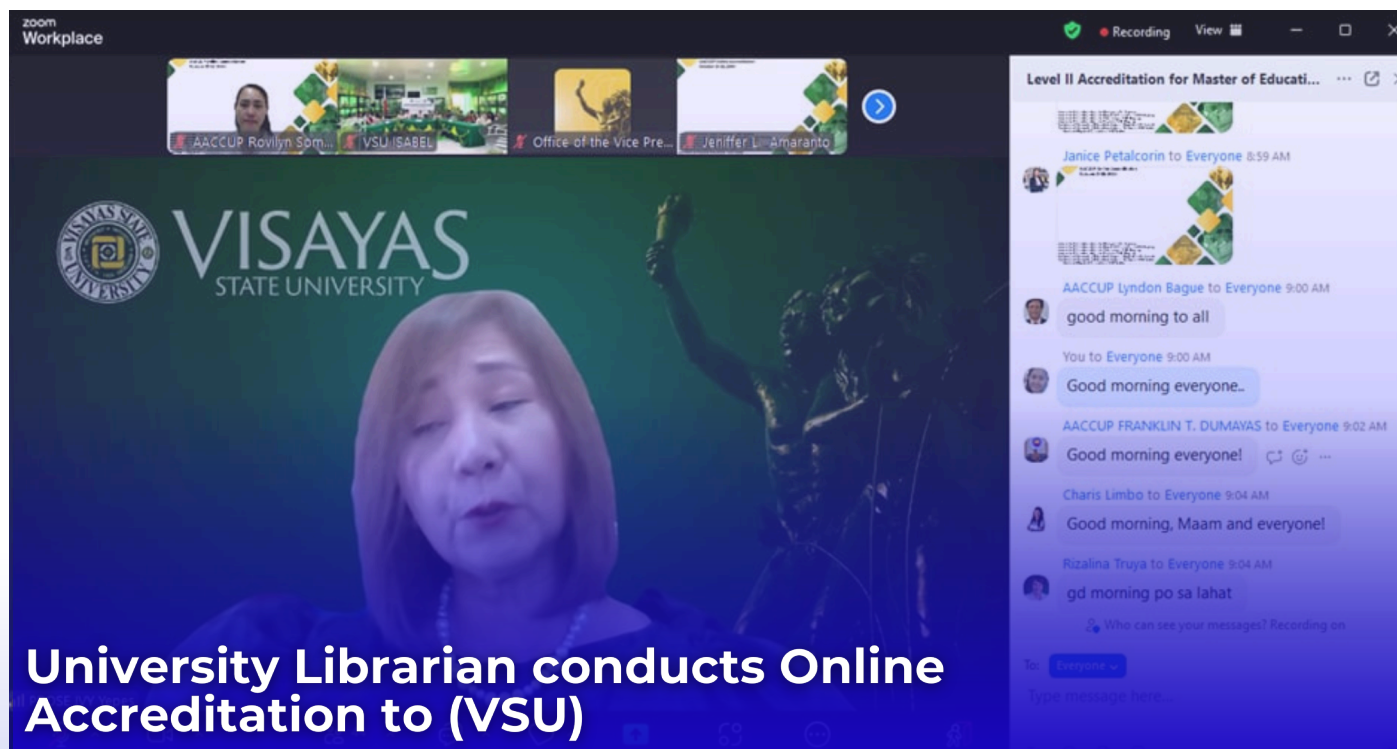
zoom Workplace

Recording View

AACCUP Rovilyn Som...
VSU ISABEL
Office of the Vice Pre...
Jeniffer L. Amaranto

Level II Accreditation for Master of Educati...

Janice Petalcorin to Everyone 8:59 AM

AACCUP Lyndon Bague to Everyone 9:00 AM
good morning to all

You to Everyone 9:00 AM
Good morning everyone..

AACCUP FRANKLIN T. DUMAYAS to Everyone 9:02 AM
Good morning everyone!

Charis Limbo to Everyone 9:04 AM
Good morning, Maam and everyone!

Rizalina Truya to Everyone 9:04 AM
gd morning po sa lahat

Who can see your messages? Recording on

To: Everyone

Type message here...

VISAYAS STATE UNIVERSITY

VISAYAS STATE UNIVERSITY

University Librarian conducts Online Accreditation to (VSU)